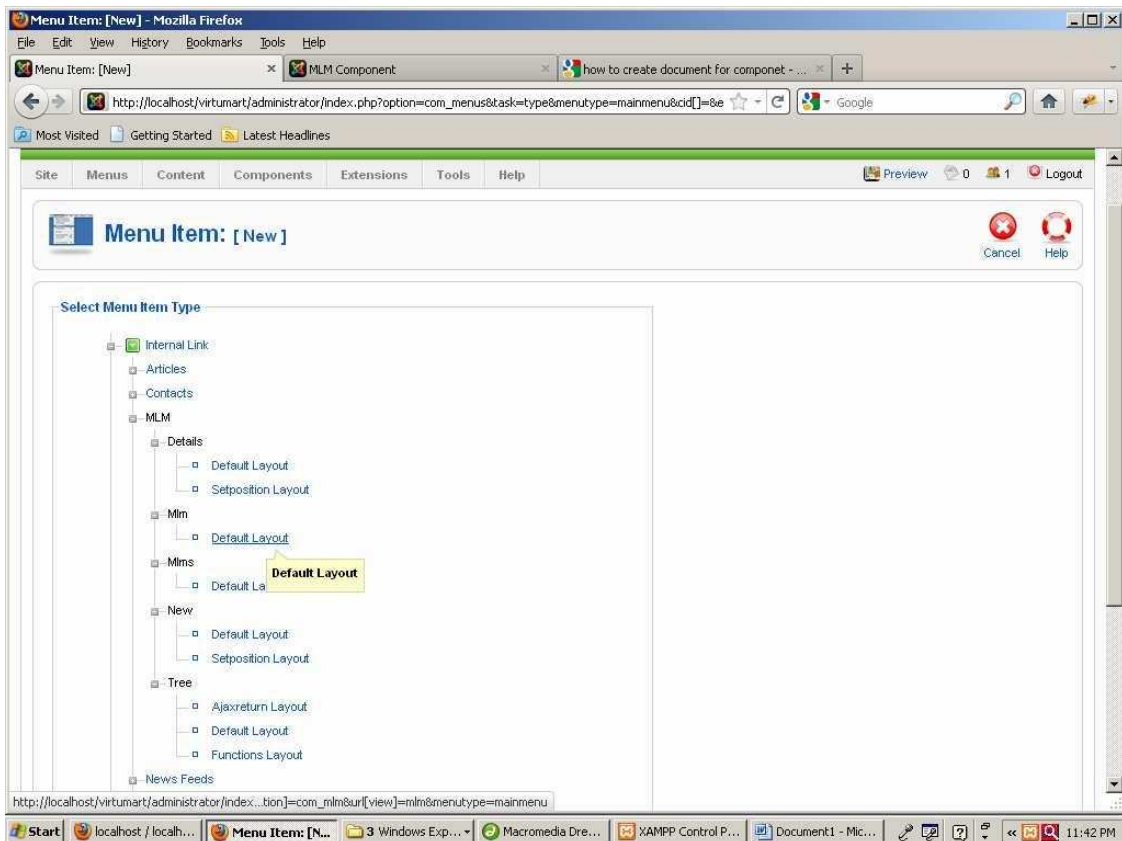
Menu Item: [New] - Mozilla Firefox

File Edit View History Bookmarks Tools Help

Menu Item: [New] ×
MLM Component ×
how to create document for componet - ... ×
+

http://localhost/virtumart/administrator/index.php?option=com_menus&task=type&menutype=mainmenu&cid[]=&e

Google

Most Visited Getting Started Latest Headlines

Site Menus Content Components Extensions Tools Help

Preview 0 1 Logout

Menu Item: [ New ]

Cancel Help

Select Menu Item Type

Internal Link
Articles
Contacts
MLM
Details
Default Layout
Setposition Layout
Mlm
Default Layout
Mlms
Default La
Default Layout
New
Default Layout
Setposition Layout
Tree
Ajaxreturn Layout
Default Layout
Functions Layout
News Feeds

http://localhost/virtumart/administrator/index...tion]=com_mlm&url[view]=mlm&menutype=mainmenu

Start localhost / localh... Menu Item: [N... 3 Windows Exp... Macromedia Dre... XAMPP Control P... Document1 - Mic... 11:42 PM